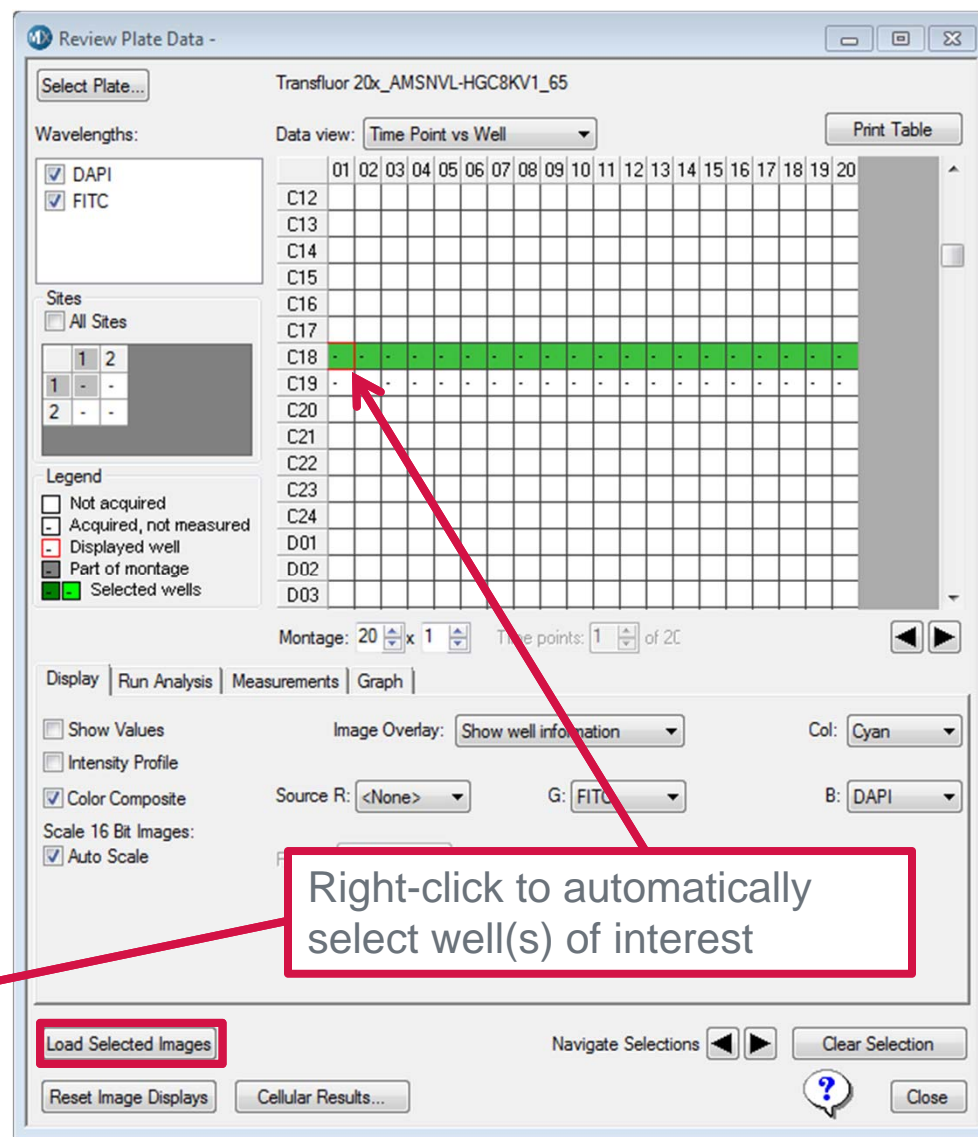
Review Plate Data -

Select Plate...

Transfluor 20x_AMSNVL-HGC8KV1_65

Wavelengths:

DAPI
FITC

Data view: Time Point vs Well

Print Table

| | 01 | 02 | 03 | 04 | 05 | 06 | 07 | 08 | 09 | 10 | 11 | 12 | 13 | 14 | 15 | 16 | 17 | 18 | 19 | 20 |
|---|---|---|---|---|---|---|---|---|---|---|---|---|---|---|---|---|---|---|---|---|
| C12 | | | | | | | | | | | | | | | | | | | | |
| C13 | | | | | | | | | | | | | | | | | | | | |
| C14 | | | | | | | | | | | | | | | | | | | | |
| C15 | | | | | | | | | | | | | | | | | | | | |
| C16 | | | | | | | | | | | | | | | | | | | | |
| C17 | | | | | | | | | | | | | | | | | | | | |
| C18 | - | - | - | - | - | - | - | - | - | - | - | - | - | - | - | - | - | - | - | - |
| C19 | - | - | - | - | - | - | - | - | - | - | - | - | - | - | - | - | - | - | - | - |
| C20 | | | | | | | | | | | | | | | | | | | | |
| C21 | | | | | | | | | | | | | | | | | | | | |
| C22 | | | | | | | | | | | | | | | | | | | | |
| C23 | | | | | | | | | | | | | | | | | | | | |
| C24 | | | | | | | | | | | | | | | | | | | | |
| D01 | | | | | | | | | | | | | | | | | | | | |
| D02 | | | | | | | | | | | | | | | | | | | | |
| D03 | | | | | | | | | | | | | | | | | | | | |

Sites
All Sites

| | 1 | 2 |
|---|---|---|
| 1 | - | - |
| 2 | - | - |

Legend
Not acquired
- Acquired, not measured
- Displayed well
- Part of montage
- - Selected wells

Montage: 20 x 1 Time points: 1 of 20

Display | Run Analysis | Measurements | Graph

Show Values
Intensity Profile
Color Composite
Scale 16 Bit Images:
Auto Scale

Image Overlay: Show well information

Col: Cyan

Source R: <None>

G: FITC

B: DAPI

Right-click to automatically select well(s) of interest

Load Selected Images

Navigate Selections

Clear Selection

Reset Image Displays

Cellular Results...

?

Close